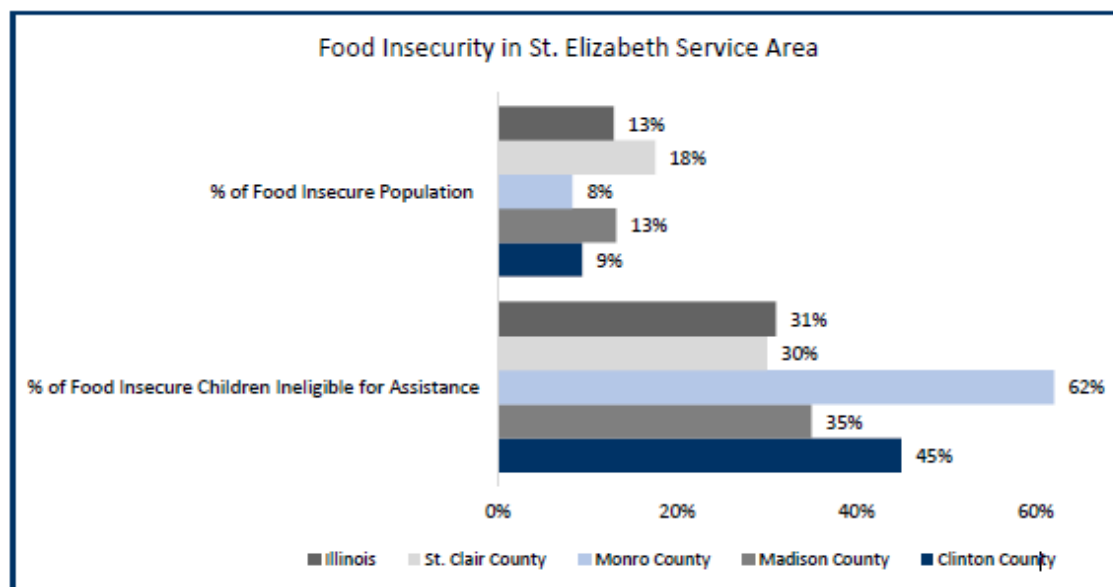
Food Insecurity in St. Elizabeth Service Area

| | Illinois | St. Clair County | Monro County | Madison County | Clinton County |
|---|---|---|---|---|---|
| % of Food Insecure Population | 13% | 18% | 8% | 13% | 9% |
| % of Food Insecure Children Ineligible for Assistance | 31% | 30% | 62% | 35% | 45% |

0% 20% 40% 60%

Illinois St. Clair County Monro County Madison County Clinton County